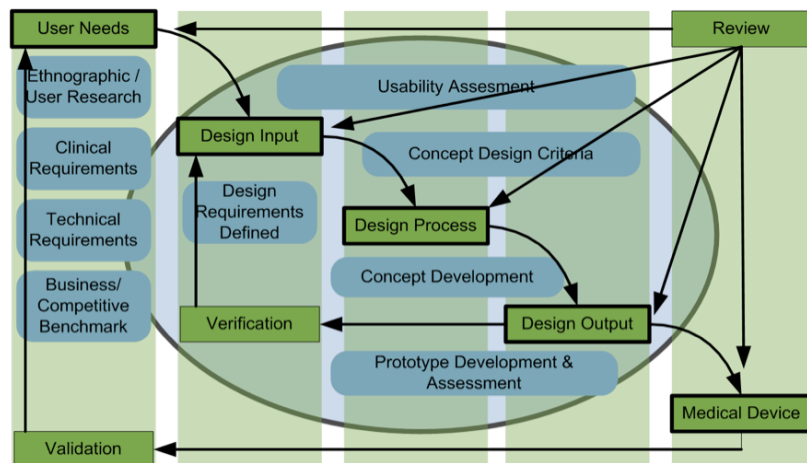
User Needs

Review

Ethnographic / User Research

Usability Assesment

Design Input

Concept Design Criteria

Clinical Requirements

Design Requirements Defined

Design Process

Technical Requirements

Concept Development

Business/ Competitive Benchmark

Verification

Design Output

Prototype Development & Assessment

Medical Device

Validation